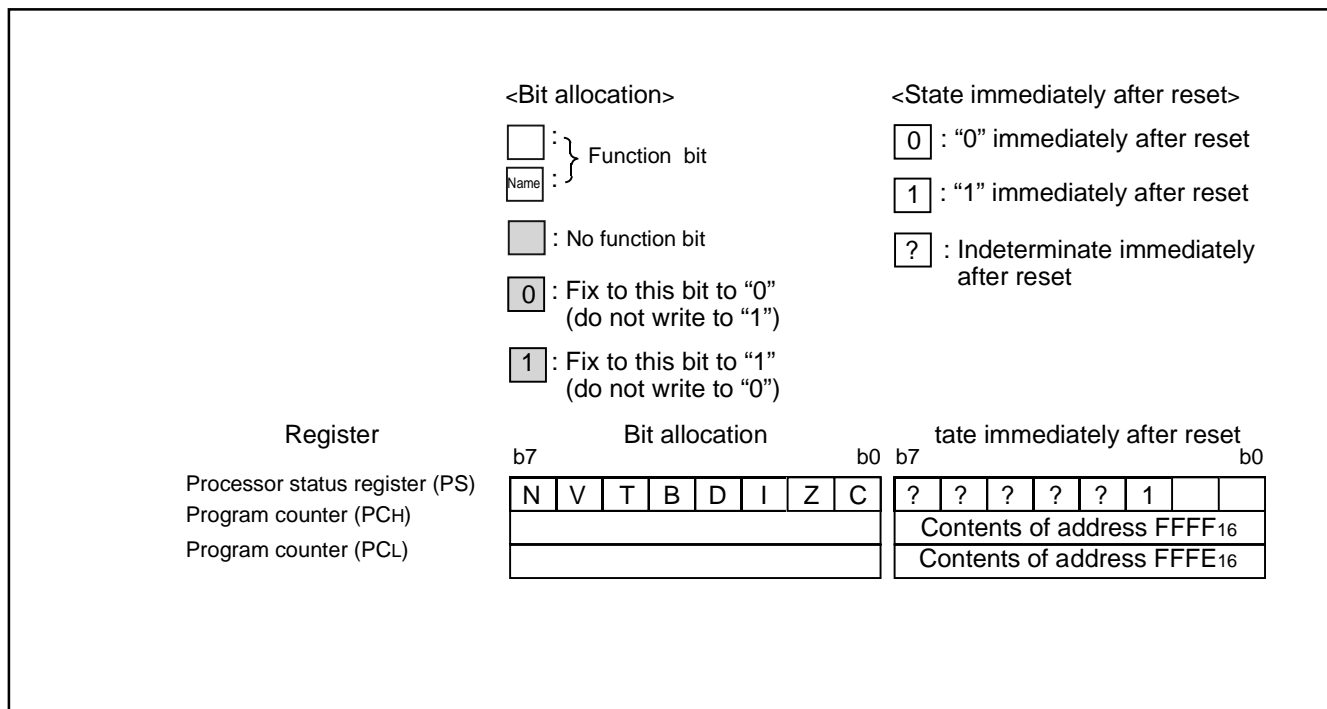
<Bit allocation>

:
Name :
} Function bit

: No function bit

0 : Fix to this bit to “0” (do not write to “1”)

1 : Fix to this bit to “1” (do not write to “0”)

<State immediately after reset>

0 : “0” immediately after reset

1 : “1” immediately after reset

? : Indeterminate immediately after reset

| Register | Bit allocation b7 … b0 | tate immediately after reset b7 … b0 |
|---|---|---|
| Processor status register (PS) | N V T B D I Z C | ? ? ? ? ? 1 |
| Program counter (PCH) | | Contents of address FFFF$_{16}$ |
| Program counter (PCL) | | Contents of address FFFE$_{16}$ |